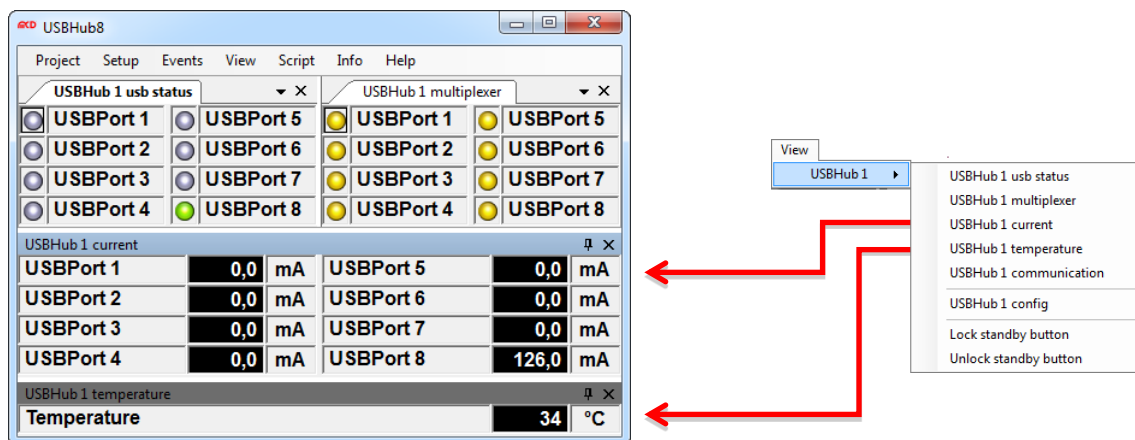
USBHub8

Project Setup Events View Script Info Help

USBHub 1 usb status

USBHub 1 multiplexer

| USBPort 1 | USBPort 5 | USBPort 1 | USBPort 5 |
|---|---|---|---|
| USBPort 2 | USBPort 6 | USBPort 2 | USBPort 6 |
| USBPort 3 | USBPort 7 | USBPort 3 | USBPort 7 |
| USBPort 4 | USBPort 8 | USBPort 4 | USBPort 8 |

USBHub 1 current

| USBPort 1 | 0,0 | mA | USBPort 5 | 0,0 | mA |
|---|---|---|---|---|---|
| USBPort 2 | 0,0 | mA | USBPort 6 | 0,0 | mA |
| USBPort 3 | 0,0 | mA | USBPort 7 | 0,0 | mA |
| USBPort 4 | 0,0 | mA | USBPort 8 | 126,0 | mA |

USBHub 1 temperature

Temperature 34 °C

View

USBHub 1

USBHub 1 usb status
USBHub 1 multiplexer
USBHub 1 current
USBHub 1 temperature
USBHub 1 communication
USBHub 1 config
Lock standby button
Unlock standby button